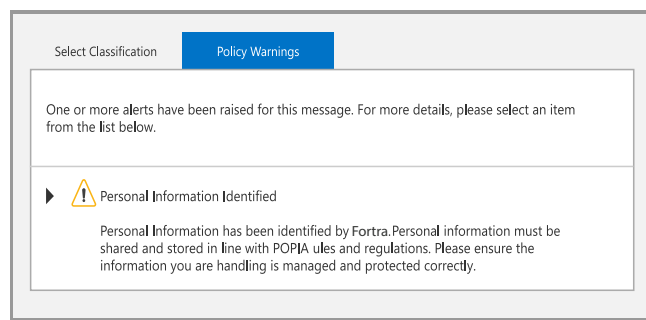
Select Classification

Policy Warnings

One or more alerts have been raised for this message. For more details, please select an item from the list below.

Personal Information Identified

Personal Information has been identified by Fortra.Personal information must be shared and stored in line with POPIA ules and regulations. Please ensure the information you are handling is managed and protected correctly.